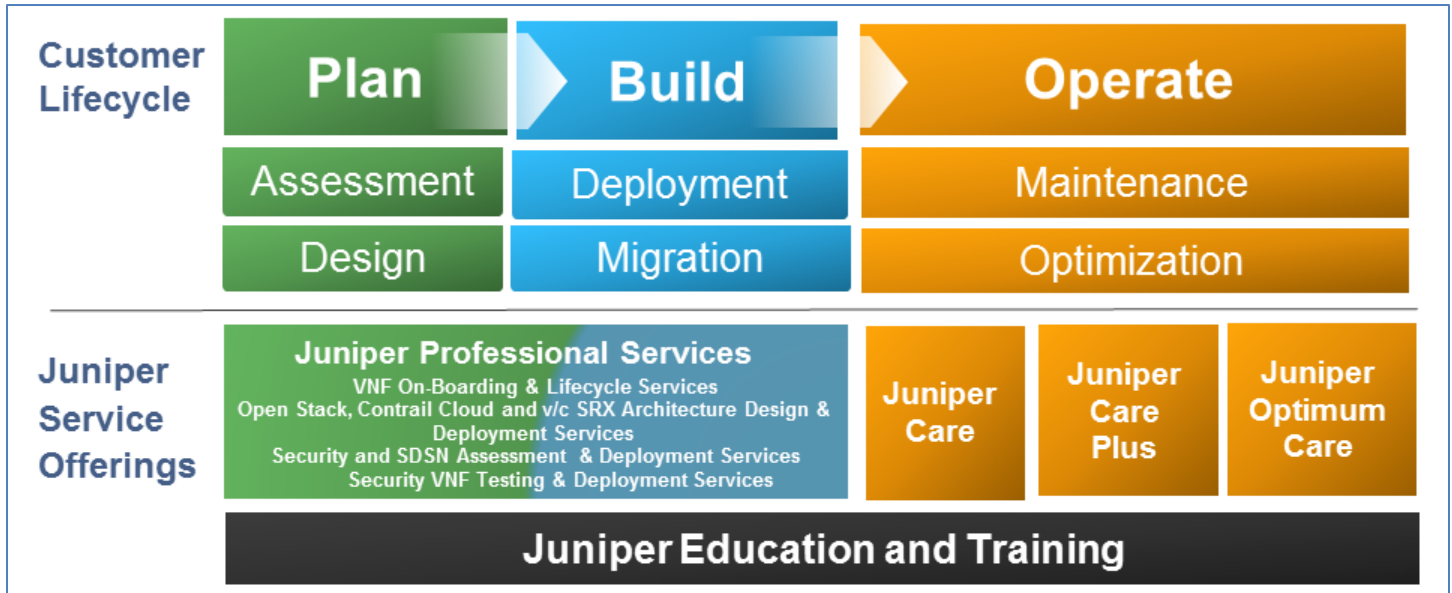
Customer Lifecycle

Plan

Build

Operate

Assessment

Deployment

Maintenance

Design

Migration

Optimization

Juniper Service Offerings

Juniper Professional Services
VNF On-Boarding & Lifecycle Services
Open Stack, Contrail Cloud and v/c SRX Architecture Design & Deployment Services
Security and SDSN Assessment & Deployment Services
Security VNF Testing & Deployment Services

Juniper Care

Juniper Care Plus

Juniper Optimum Care

Juniper Education and Training